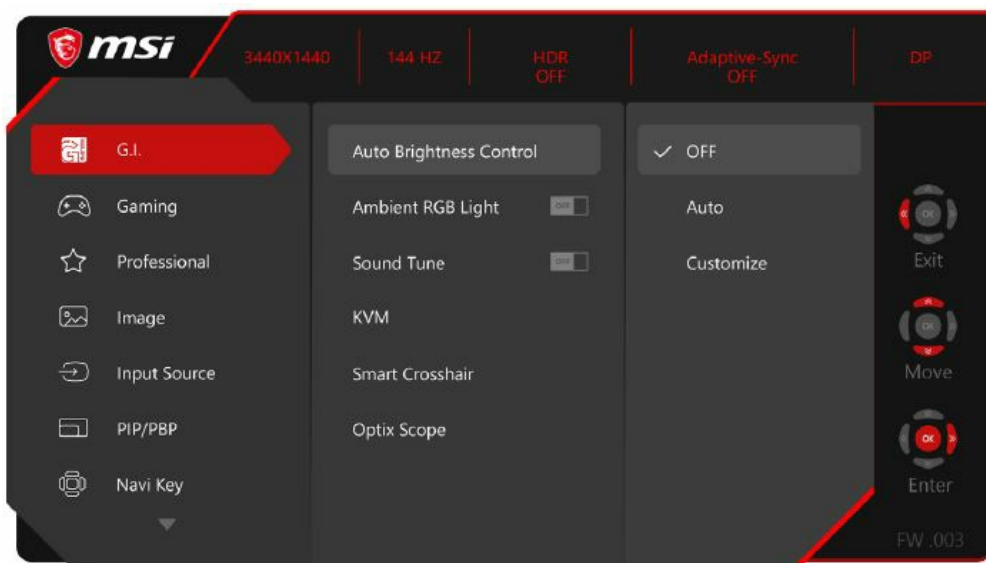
msi

3440X1440 | 144 HZ | HDR OFF | Adaptive-Sync OFF | DP

G.I.
Gaming
Professional
Image
Input Source
PIP/PBP
Navi Key

Auto Brightness Control
Ambient RGB Light OFF
Sound Tune OFF
KVM
Smart Crosshair
Optix Scope

✓ OFF
Auto
Customize

OK
Exit
OK
Move
OK
Enter

FW .003